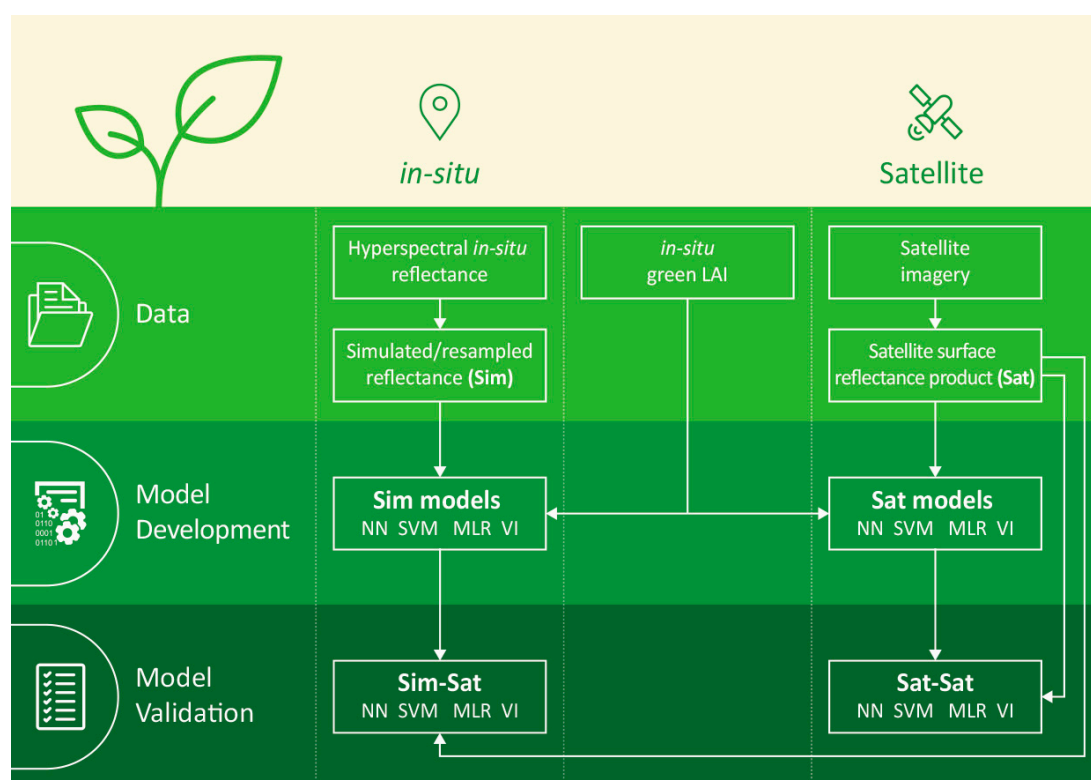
in-situ

Satellite

Data

Hyperspectral in-situ reflectance

in-situ green LAI

Satellite imagery

Simulated/resampled reflectance (Sim)

Satellite surface reflectance product (Sat)

Model Development

Sim models
NN SVM MLR VI

Sat models
NN SVM MLR VI

Model Validation

01
0110
0001
0110

Sim-Sat
NN SVM MLR VI

Sat-Sat
NN SVM MLR VI